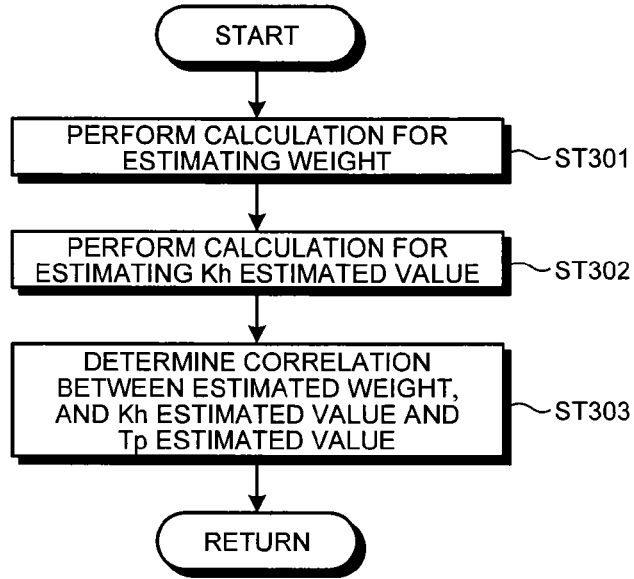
START

PERFORM CALCULATION FOR ESTIMATING WEIGHT

ST301

PERFORM CALCULATION FOR ESTIMATING Kh ESTIMATED VALUE

ST302

DETERMINE CORRELATION BETWEEN ESTIMATED WEIGHT, AND Kh ESTIMATED VALUE AND Tp ESTIMATED VALUE

ST303

RETURN